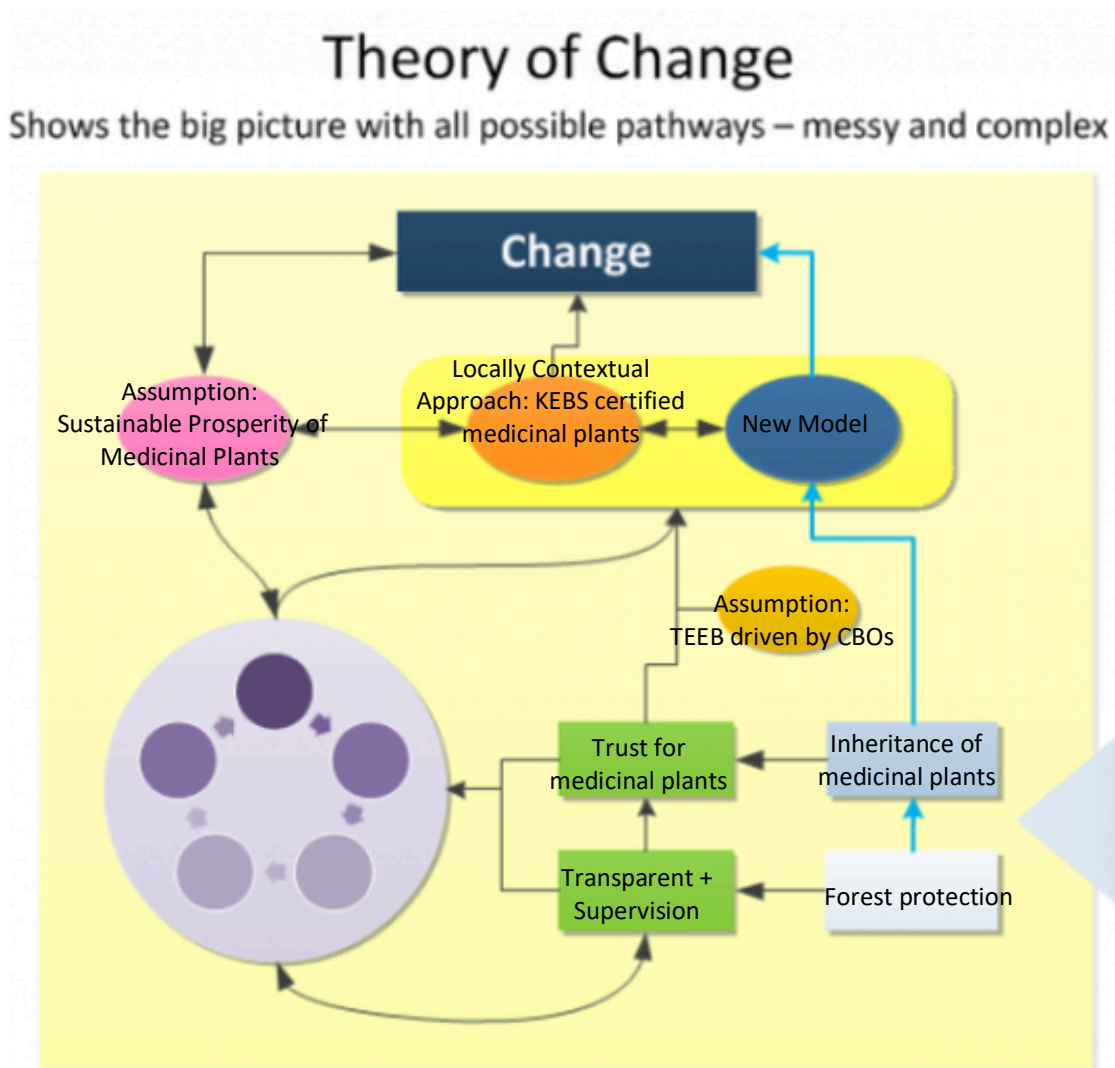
Theory of Change

Shows the big picture with all possible pathways – messy and complex

Change

Assumption: Sustainable Prosperity of Medicinal Plants

Locally Contextual Approach: KEBS certified medicinal plants

New Model

Assumption: TEEB driven by CBOs

Trust for medicinal plants

Inheritance of medicinal plants

Transparent + Supervision

Forest protection